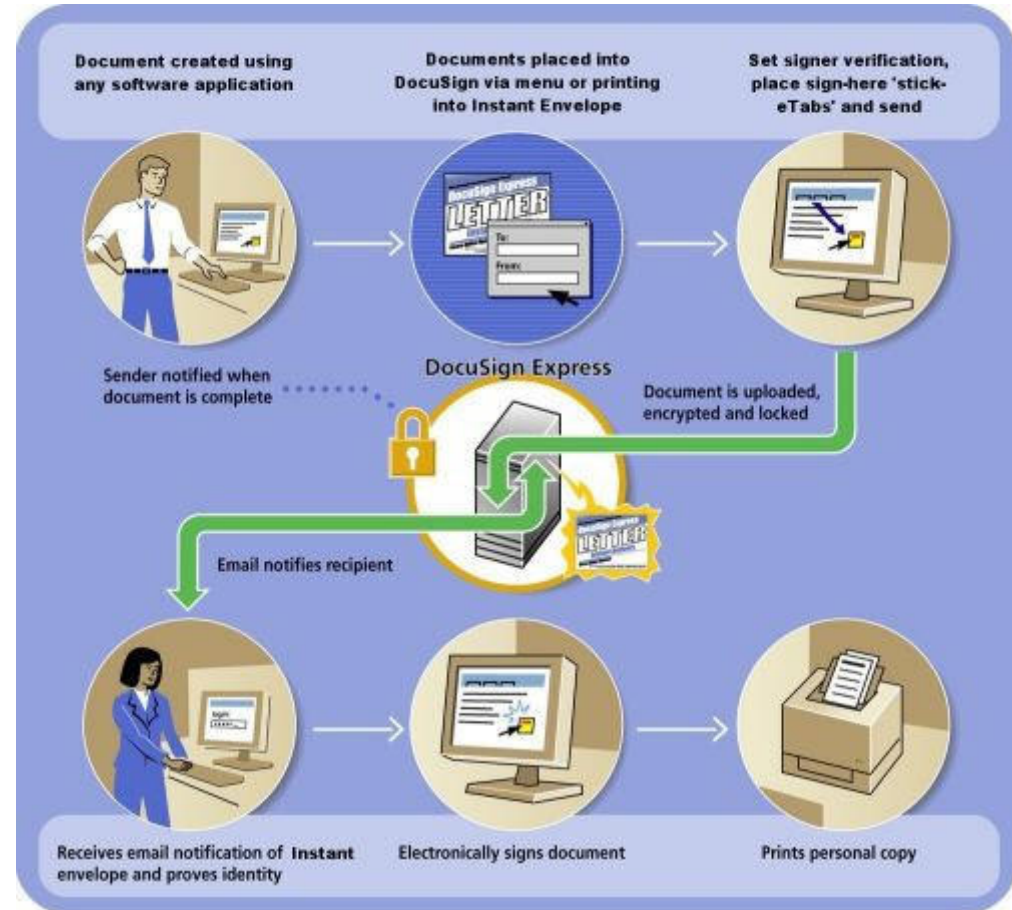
Document created using any software application

Documents placed into DocuSign via menu or printing into Instant Envelope

Set signer verification, place sign-here 'stick-eTabs' and send

DocuSign Express
LETTER
To:
From:

Sender notified when document is complete

DocuSign Express

Document is uploaded, encrypted and locked

DocuSign Express
LETTER

Email notifies recipient

login

Receives email notification of Instant envelope and proves identity

Electronically signs document

Prints personal copy